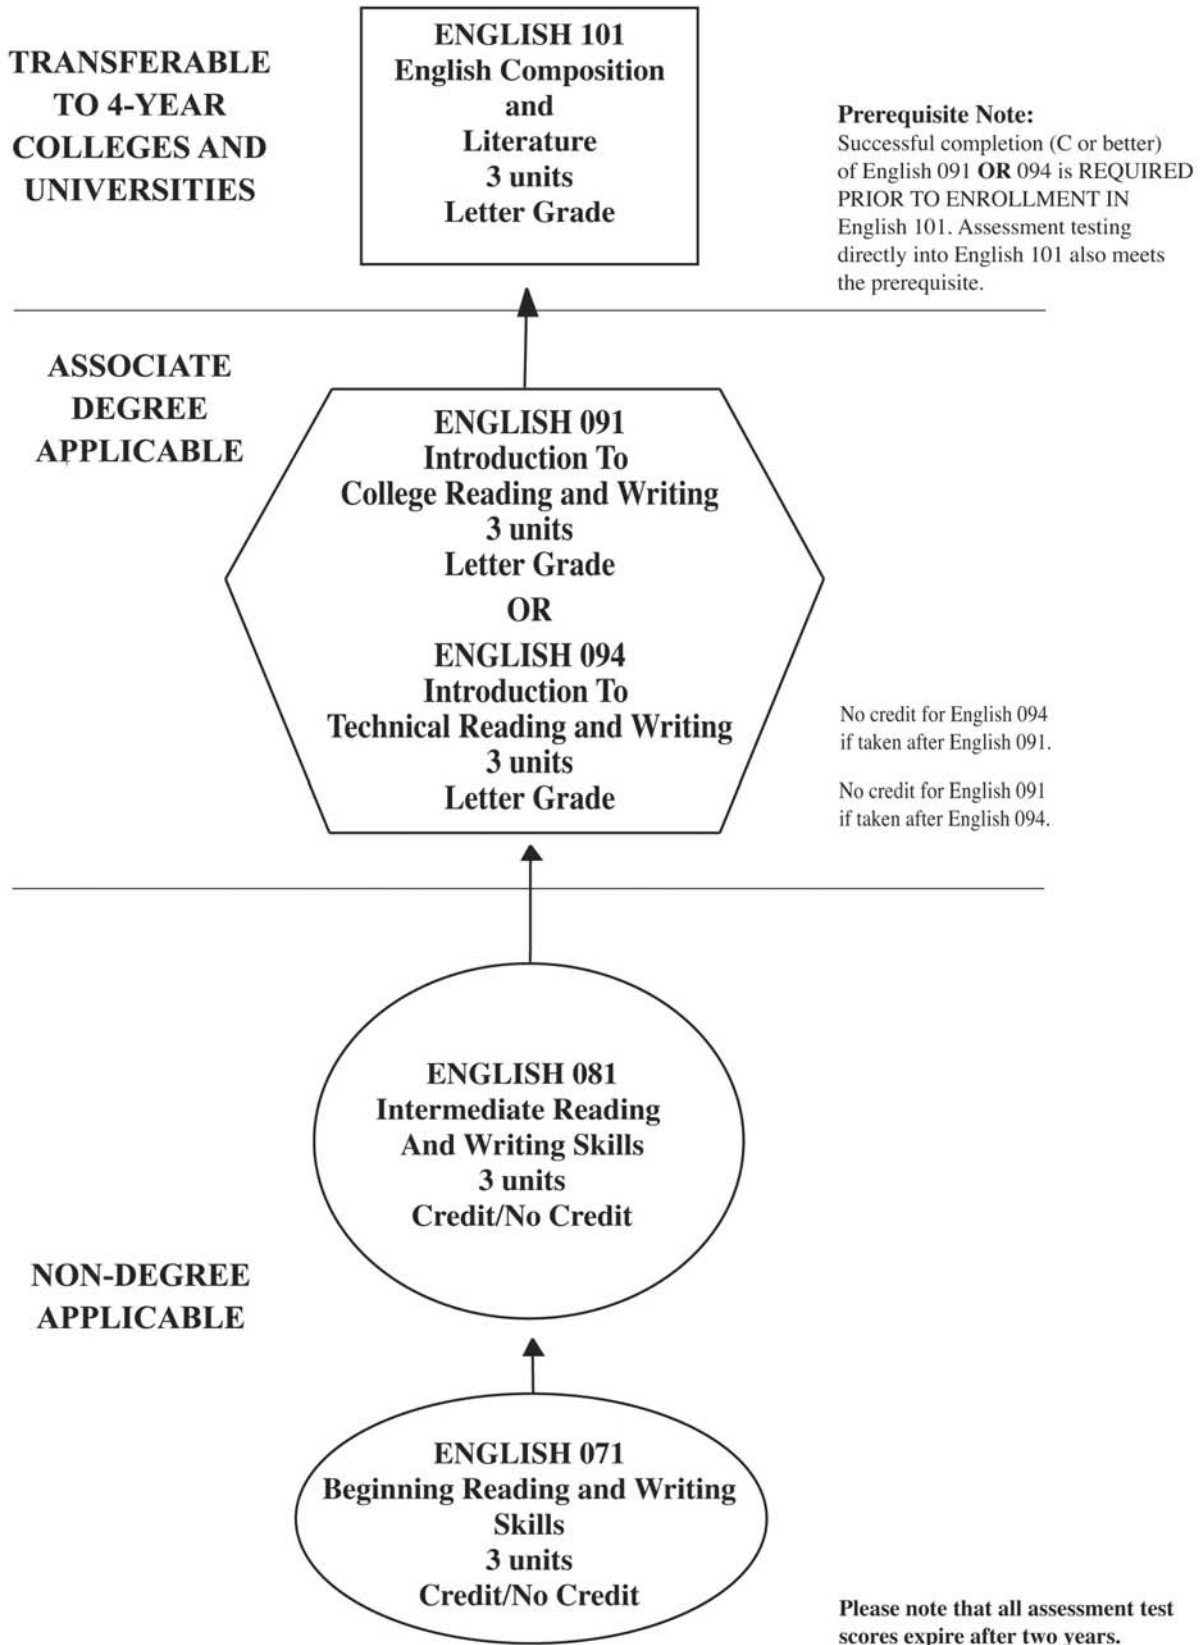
TRANSFERABLE TO 4-YEAR COLLEGES AND UNIVERSITIES

ENGLISH 101
English Composition and Literature
3 units
Letter Grade

Prerequisite Note:
Successful completion (C or better) of English 091 **OR** 094 is REQUIRED PRIOR TO ENROLLMENT IN English 101. Assessment testing directly into English 101 also meets the prerequisite.

ASSOCIATE DEGREE APPLICABLE

ENGLISH 091
Introduction To College Reading and Writing
3 units
Letter Grade
OR
ENGLISH 094
Introduction To Technical Reading and Writing
3 units
Letter Grade

No credit for English 094 if taken after English 091.

No credit for English 091 if taken after English 094.

ENGLISH 081
Intermediate Reading And Writing Skills
3 units
Credit/No Credit

NON-DEGREE APPLICABLE

ENGLISH 071
Beginning Reading and Writing Skills
3 units
Credit/No Credit

Please note that all assessment test scores expire after two years.